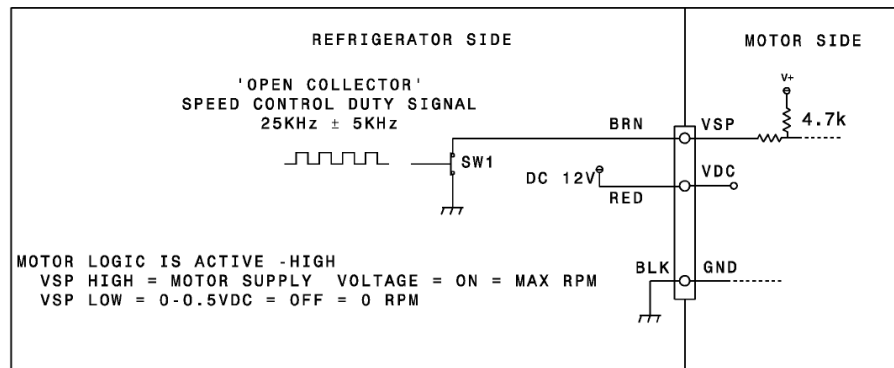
REFRIGERATOR SIDE

MOTOR SIDE

'OPEN COLLECTOR'
SPEED CONTROL DUTY SIGNAL
25KHz $\pm$ 5KHz

SW1

BRN

VSP

V+

4.7k

DC 12V

VDC

RED

MOTOR LOGIC IS ACTIVE -HIGH
VSP HIGH = MOTOR SUPPLY VOLTAGE = ON = MAX RPM
VSP LOW = 0-0.5VDC = OFF = 0 RPM

BLK

GND